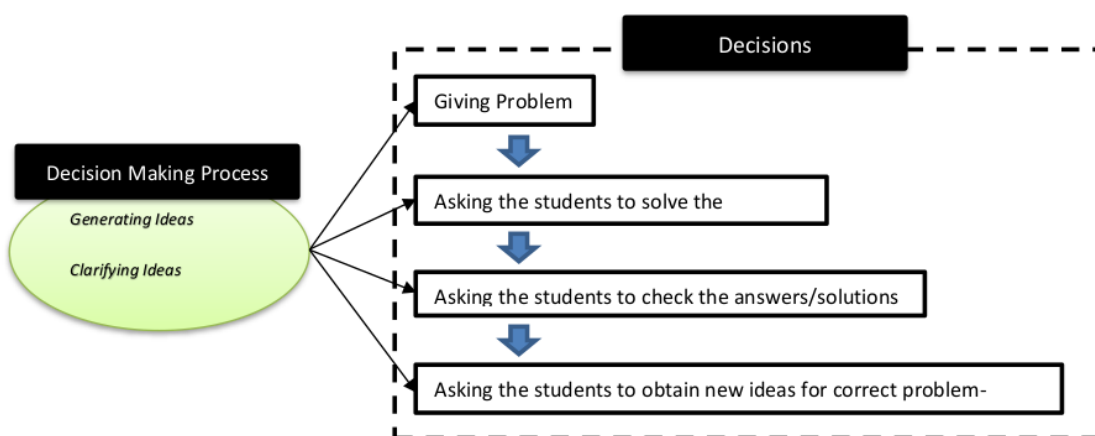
Decision Making Process

Generating Ideas

Clarifying Ideas

Decisions

Giving Problem

Asking the students to solve the

Asking the students to check the answers/solutions

Asking the students to obtain new ideas for correct problem-